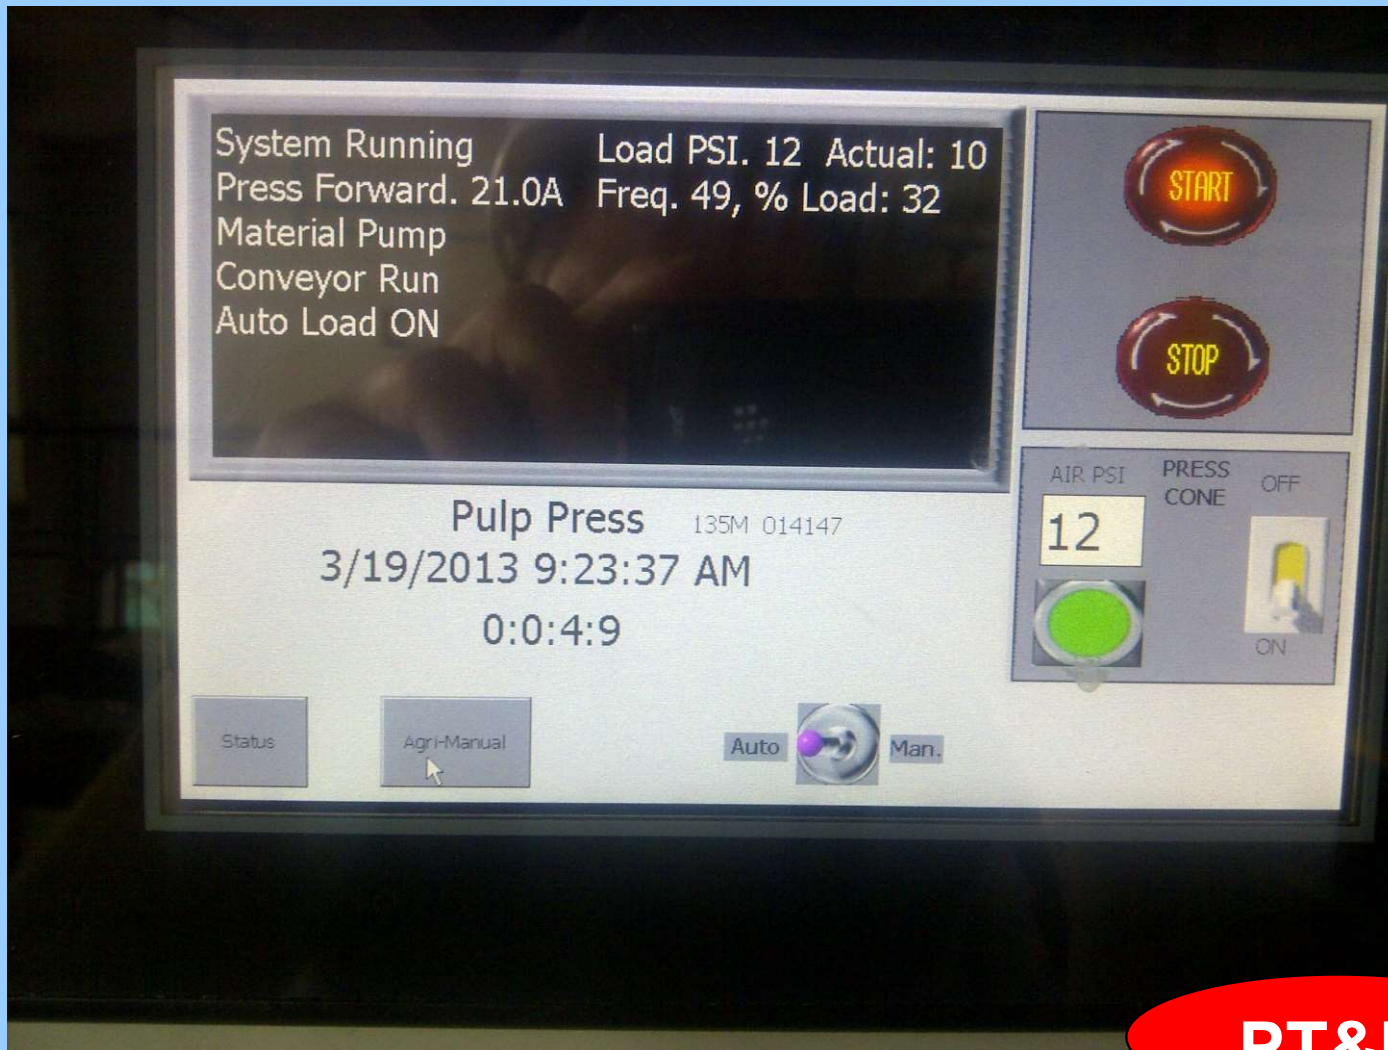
System Running
Press Forward. 21.0A
Material Pump
Conveyor Run
Auto Load ON

Load PSI. 12 Actual: 10
Freq. 49, % Load: 32

START

STOP

AIR PSI
12

PRESS CONE

OFF

ON

Pulp Press 135M 014147
3/19/2013 9:23:37 AM
0:0:4:9

Status

Agri-Manual

Auto

Man.

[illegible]